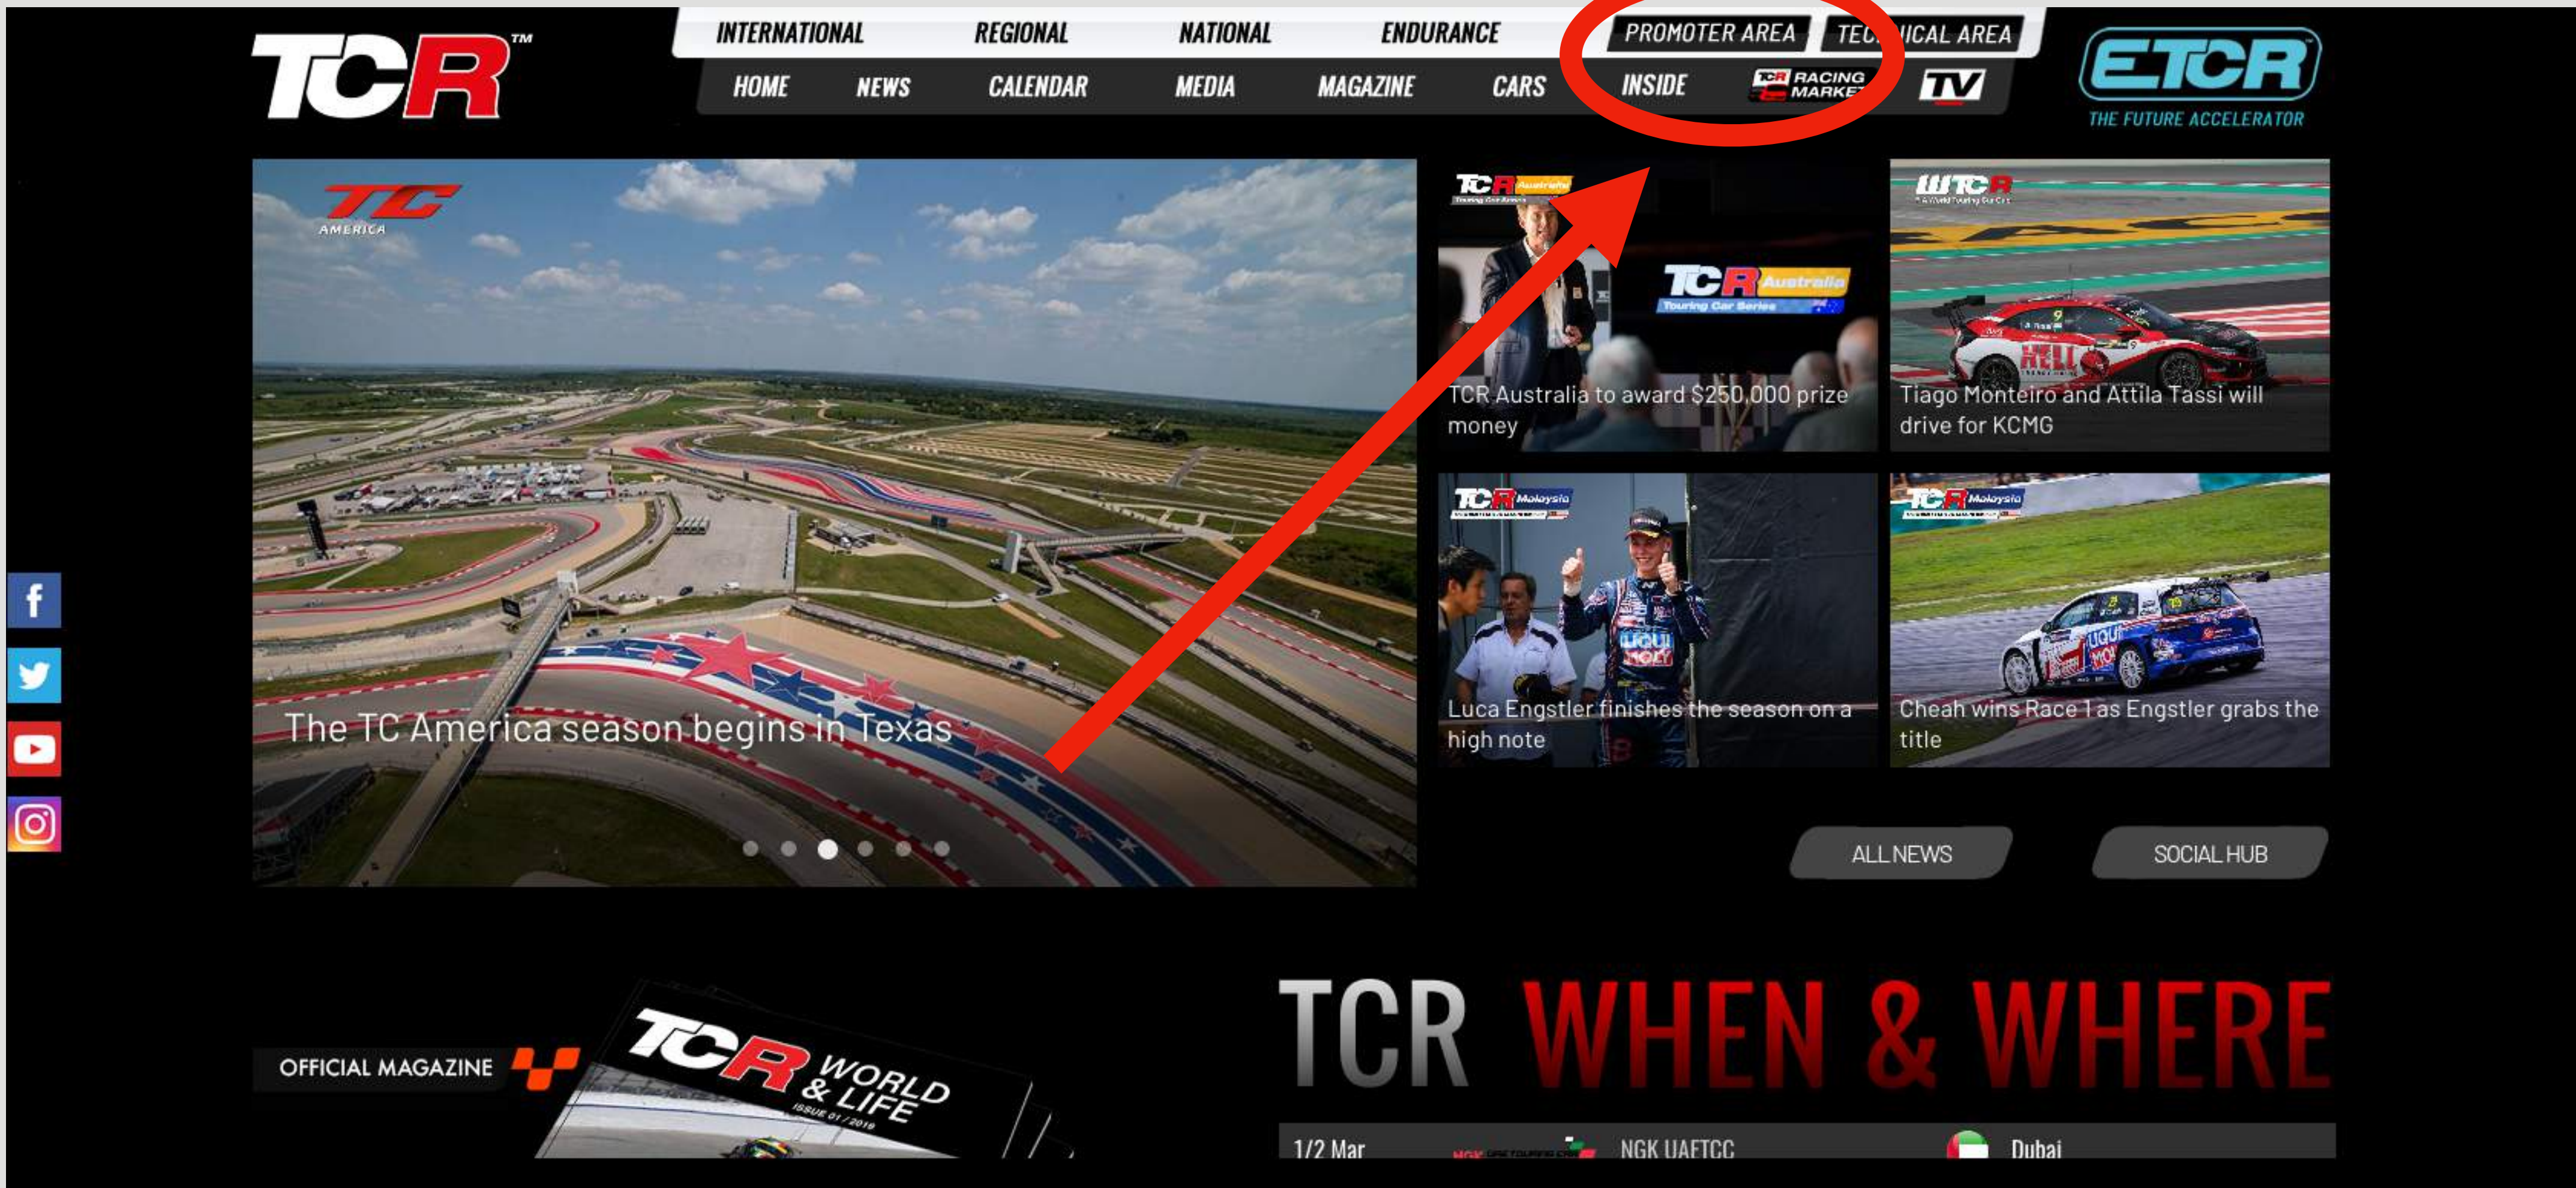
TCR™

INTERNATIONAL REGIONAL NATIONAL ENDURANCE PROMOTER AREA TEC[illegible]ICAL AREA

HOME NEWS CALENDAR MEDIA MAGAZINE CARS INSIDE TCR RACING MARKE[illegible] TV

ETCR THE FUTURE ACCELERATOR

TC AMERICA

The TC America season begins in Texas

TCR Australia

TCR Australia to award $250,000 prize money

WTCR

Tiago Monteiro and Attila Tassi will drive for KCMG

TCR Malaysia

Luca Engstler finishes the season on a high note

TCR Malaysia

Cheah wins Race 1 as Engstler grabs the title

ALL NEWS

SOCIAL HUB

OFFICIAL MAGAZINE

TCR WORLD & LIFE ISSUE 01 / 2019

TCR WHEN & WHERE

1/2 Mar NGK UAETCC Dubai